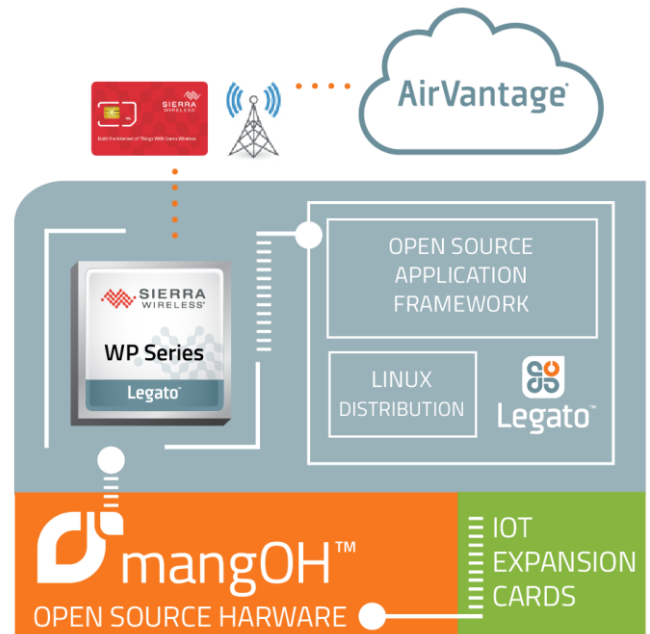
AirVantage

SIERRA WIRELESS
Build the Internet of Things With Sierra Wireless

SIERRA WIRELESS
WP Series
Legato

OPEN SOURCE APPLICATION FRAMEWORK

LINUX DISTRIBUTION

Legato™

mangOH™
OPEN SOURCE HARWARE

IOT EXPANSION CARDS